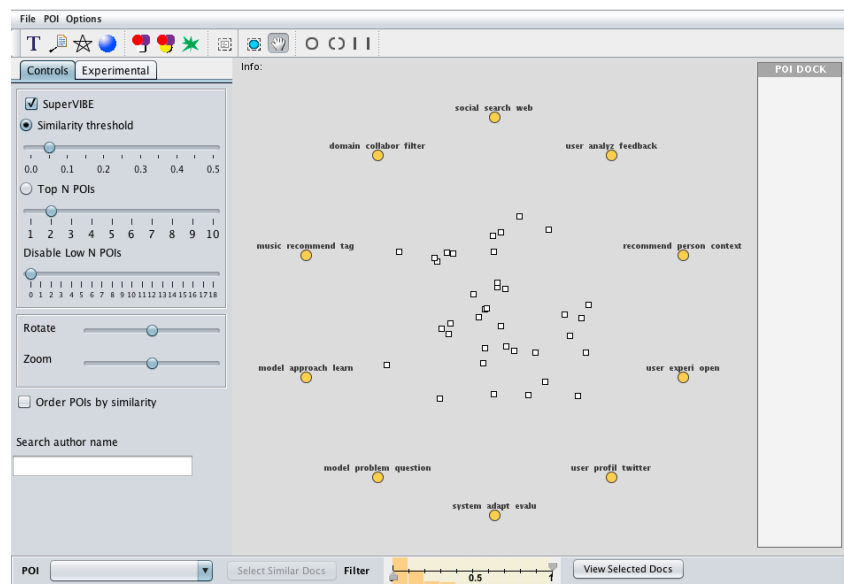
File POI Options

T

Controls Experimental

SuperVIBE

Similarity threshold

0.0 0.1 0.2 0.3 0.4 0.5

Top N POIs

1 2 3 4 5 6 7 8 9 10

Disable Low N POIs

0 1 2 3 4 5 6 7 8 9 10 11 12 13 14 15 16 17 18

Rotate

Zoom

Order POIs by similarity

Search author name

Info:

social search web

domain collabor filter

user analyz feedback

music recommend tag

recommend person context

model approach learn

user experi open

model problem question

user profil twitter

system adapt evalu

POI DOCK

POI

Select Similar Docs

Filter

0.5

1

View Selected Docs